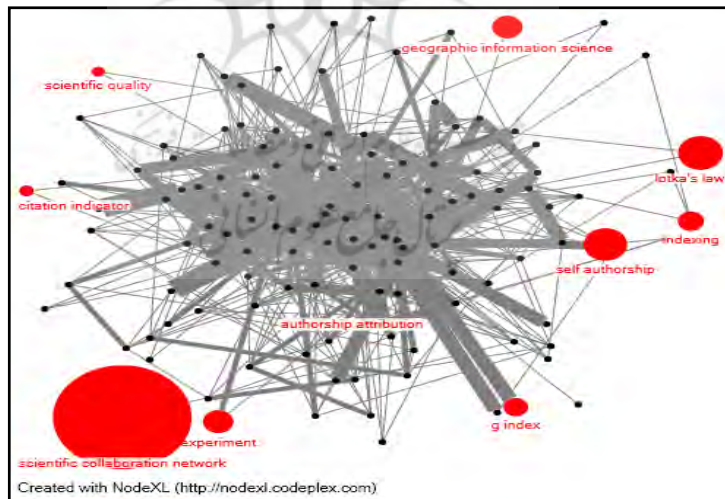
geographic information science

scientific quality

lotka's law

citation indicator

indexing

self authorship

authorship attribution

experiment

g index

scientific collaboration network

Created with NodeXL (http://nodexl.codeplex.com)